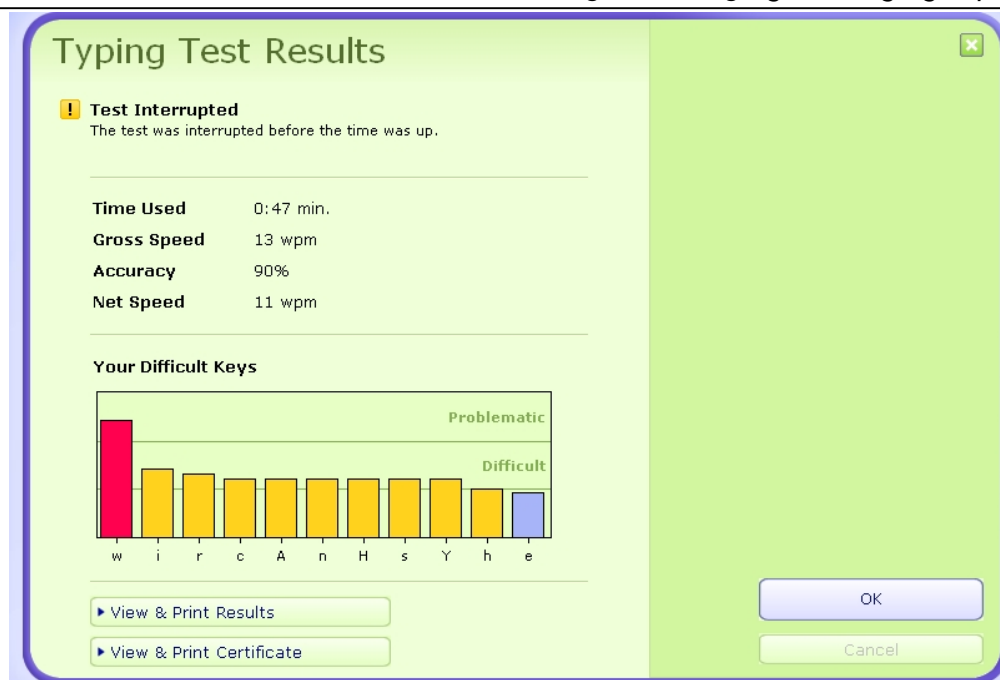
Typing Test Results

! Test Interrupted
The test was interrupted before the time was up.

| Time Used | 0:47 min. |
|---|---|
| Gross Speed | 13 wpm |
| Accuracy | 90% |
| Net Speed | 11 wpm |

Your Difficult Keys

Problematic
Difficult

w i r c A n H s Y h e

▸ View & Print Results
▸ View & Print Certificate

OK
Cancel